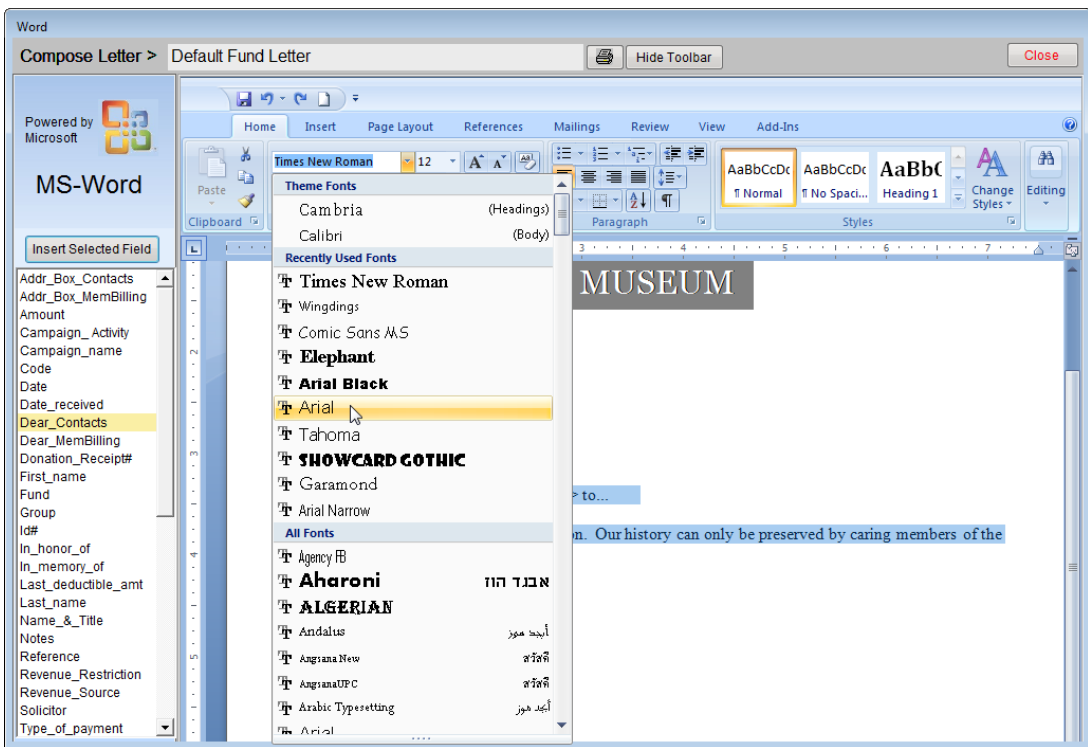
Word

Compose Letter > Default Fund Letter

Hide Toolbar

Close

Powered by Microsoft

MS-Word

Insert Selected Field

Addr_Box_Contacts
Addr_Box_MemBilling
Amount
Campaign_ Activity
Campaign_name
Code
Date
Date_received
Dear_Contacts
Dear_MemBilling
Donation_Receipt#
First_name
Fund
Group
Id#
In_honor_of
In_memory_of
Last_deductible_amt
Last_name
Name_&_Title
Notes
Reference
Revenue_Restriction
Revenue_Source
Solicitor
Type_of_payment

Home Insert Page Layout References Mailings Review View Add-Ins

Paste

Clipboard

Times New Roman 12

Paragraph

AaBbCcDc ¶ Normal
AaBbCcDc ¶ No Spaci...
AaBbC Heading 1

Change Styles

Editing

Styles

Theme Fonts
Cambria (Headings)
Calibri (Body)
Recently Used Fonts
Times New Roman
Wingdings
Comic Sans MS
Elephant
Arial Black
Arial
Tahoma
SHOWCARD GOTHIC
Garamond
Arial Narrow
All Fonts
Agency FB
Aharoni אבגד הוז
ALGERIAN
Andalus أبجد هوز
Angsana New สวัสดี
AngsanaUPC สวัสดี
Arabic Typesetting أبجد هوز
Arial

MUSEUM

> to...

on. Our history can only be preserved by caring members of the